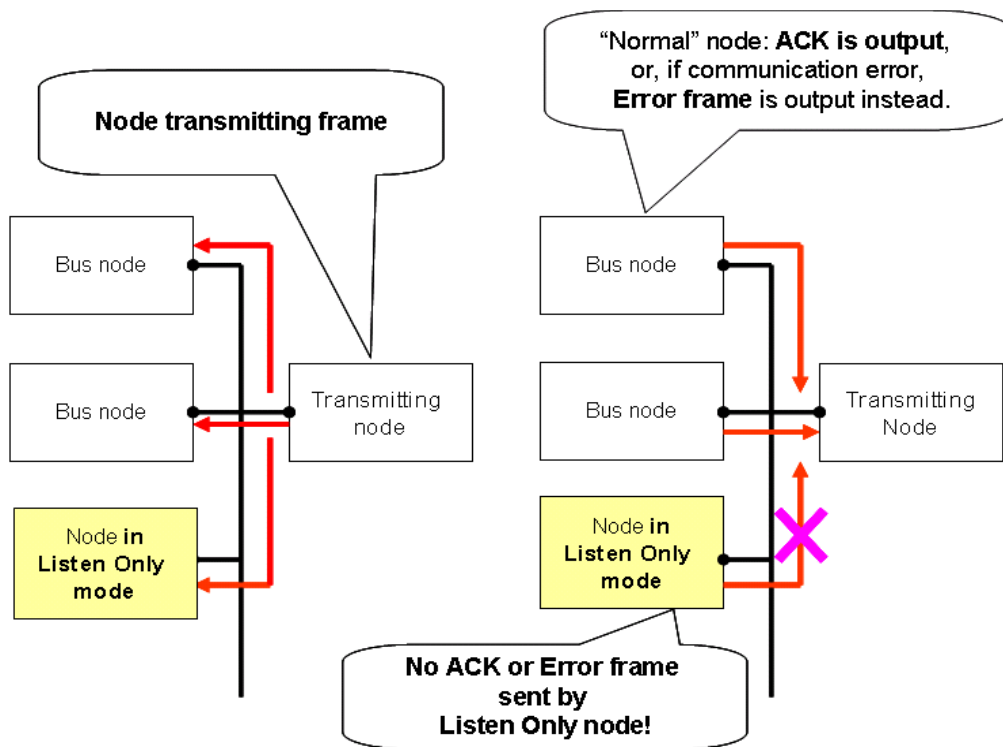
Node transmitting frame

Bus node

Bus node

Transmitting node

Node in Listen Only mode

"Normal" node: ACK is output, or, if communication error, Error frame is output instead.

Bus node

Bus node

Transmitting Node

Node in Listen Only mode

No ACK or Error frame sent by Listen Only node!